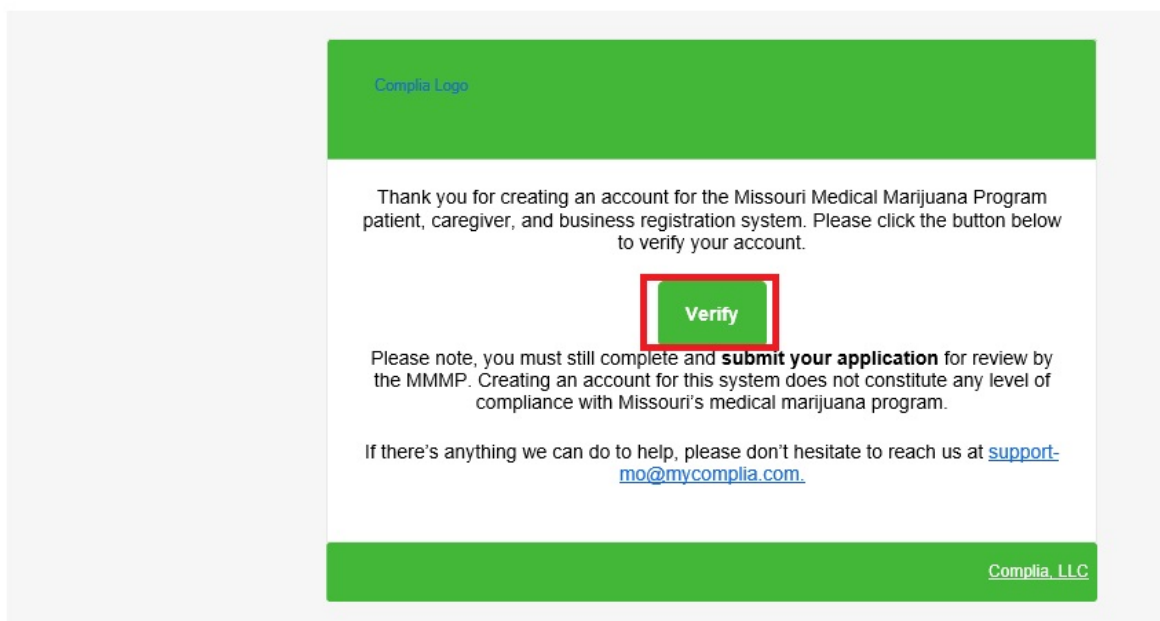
Complia Logo

Thank you for creating an account for the Missouri Medical Marijuana Program patient, caregiver, and business registration system. Please click the button below to verify your account.

Verify

Please note, you must still complete and **submit your application** for review by the MMMP. Creating an account for this system does not constitute any level of compliance with Missouri's medical marijuana program.

If there's anything we can do to help, please don't hesitate to reach us at support-mo@mycomplia.com.

Complia, LLC